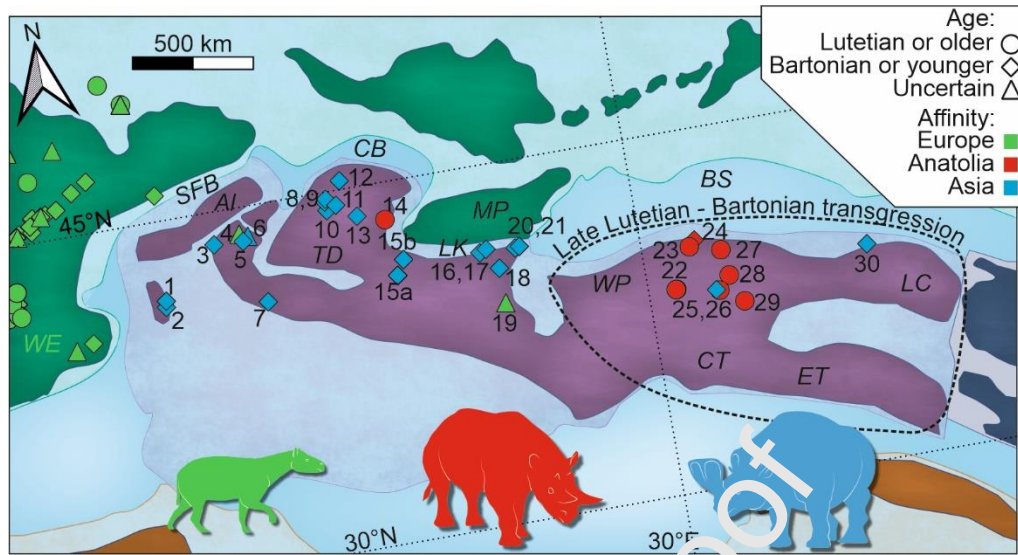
N
500 km
Age:
Lutetian or older ○
Bartonian or younger ◇
Uncertain △
Affinity:
Europe
Anatolia
Asia
45°N
SFB
AI
CB
BS
MP
LK
TD
WP
LC
CT
ET
WE
Late Lutetian - Bartonian transgression
1
2
3
4
5
6
7
8,9
10
11
12
13
14
15a
15b
16,17
18
19
20,21
22
23
24
25,26
27
28
29
30
30°N
30°E
Proof